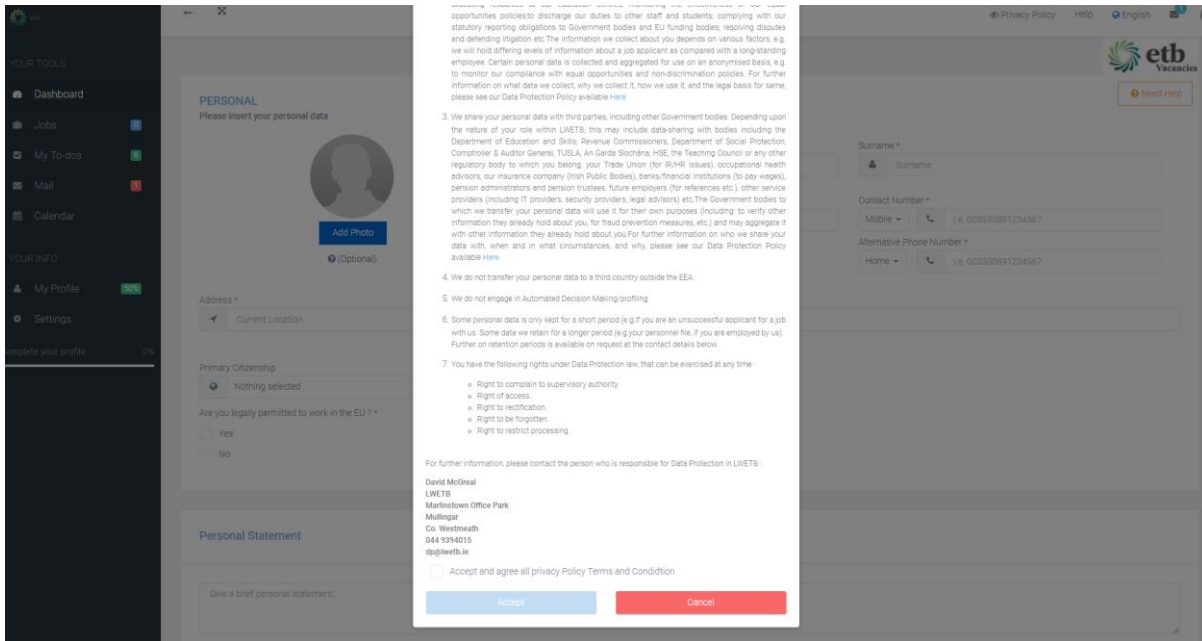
YOUR TOOLS
Dashboard
Jobs
My To-dos
Mail
Calendar
YOUR INFO
My Profile 50%
Settings
mplete your profile 0%

Privacy Policy Help English

etb Vacancies

Need Help

PERSONAL
Please insert your personal data

Add Photo
(Optional)

Surname *
Surname
Contact Number *
Mobile i.e. 003530891234567
Alternative Phone Number *
Home i.e. 003530891234567

Address *
Current Location

Primary Citizenship
Nothing selected

Are you legally permitted to work in the EU ? *
Yes
No

Personal Statement
Give a brief personal statement.

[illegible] opportunities policies;to discharge our duties to other staff and students; complying with our statutory reporting obligations to Government bodies and EU funding bodies; resolving disputes and defending litigation etc.The information we collect about you depends on various factors, e.g. we will hold differing levels of information about a job applicant as compared with a long-standing employee. Certain personal data is collected and aggregated for use on an anonymised basis, e.g. to monitor our compliance with equal opportunities and non-discrimination policies. For further information on what data we collect, why we collect it, how we use it, and the legal basis for same, please see our Data Protection Policy available Here

3. We share your personal data with third parties, including other Government bodies. Depending upon the nature of your role within LWETB, this may include data-sharing with bodies including the Department of Education and Skills, Revenue Commissioners, Department of Social Protection, Comptroller & Auditor General, TUSLA, An Garda Síochána, HSE, the Teaching Council or any other regulatory body to which you belong, your Trade Union (for IR/HR issues), occupational health advisors, our insurance company (Irish Public Bodies), banks/financial institutions (to pay wages), pension administrators and pension trustees, future employers (for references etc.), other service providers (including IT providers, security providers, legal advisors) etc.The Government bodies to which we transfer your personal data will use it for their own purposes (including: to verify other information they already hold about you, for fraud prevention measures, etc.) and may aggregate it with other information they already hold about you.For further information on who we share your data with, when and in what circumstances, and why, please see our Data Protection Policy available Here

4. We do not transfer your personal data to a third country outside the EEA.

5. We do not engage in Automated Decision Making/profiling.

6. Some personal data is only kept for a short period (e.g.if you are an unsuccessful applicant for a job with us. Some data we retain for a longer period (e.g.your personnel file, if you are employed by us). Further on retention periods is available on request at the contact details below.

7. You have the following rights under Data Protection law, that can be exercised at any time:

Right to complain to supervisory authority.
Right of access.
Right to rectification.
Right to be forgotten.
Right to restrict processing.

For further information, please contact the person who is responsible for Data Protection in LWETB:

David McGreal
LWETB
Marlinstown Office Park
Mullingar
Co. Westmeath
044 9394015
dp@lwetb.ie

Accept and agree all privacy Policy Terms and Condidtion

Accept
Cancel